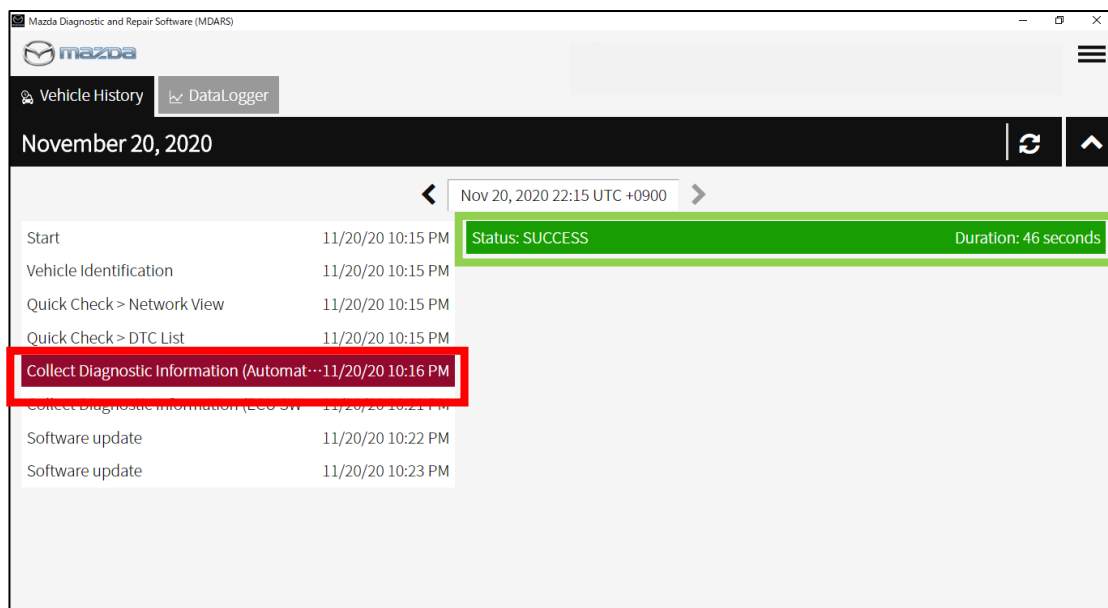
Mazda Diagnostic and Repair Software (MDARS)

mazda

Vehicle History
DataLogger

November 20, 2020

Nov 20, 2020 22:15 UTC +0900

| | |
|---|---|
| Start | 11/20/20 10:15 PM |
| Vehicle Identification | 11/20/20 10:15 PM |
| Quick Check > Network View | 11/20/20 10:15 PM |
| Quick Check > DTC List | 11/20/20 10:15 PM |
| Collect Diagnostic Information (Automat··· | 11/20/20 10:16 PM |
| Collect Diagnostic Information (ECU SW | 11/20/20 10:21 PM |
| Software update | 11/20/20 10:22 PM |
| Software update | 11/20/20 10:23 PM |

Status: SUCCESS
Duration: 46 seconds